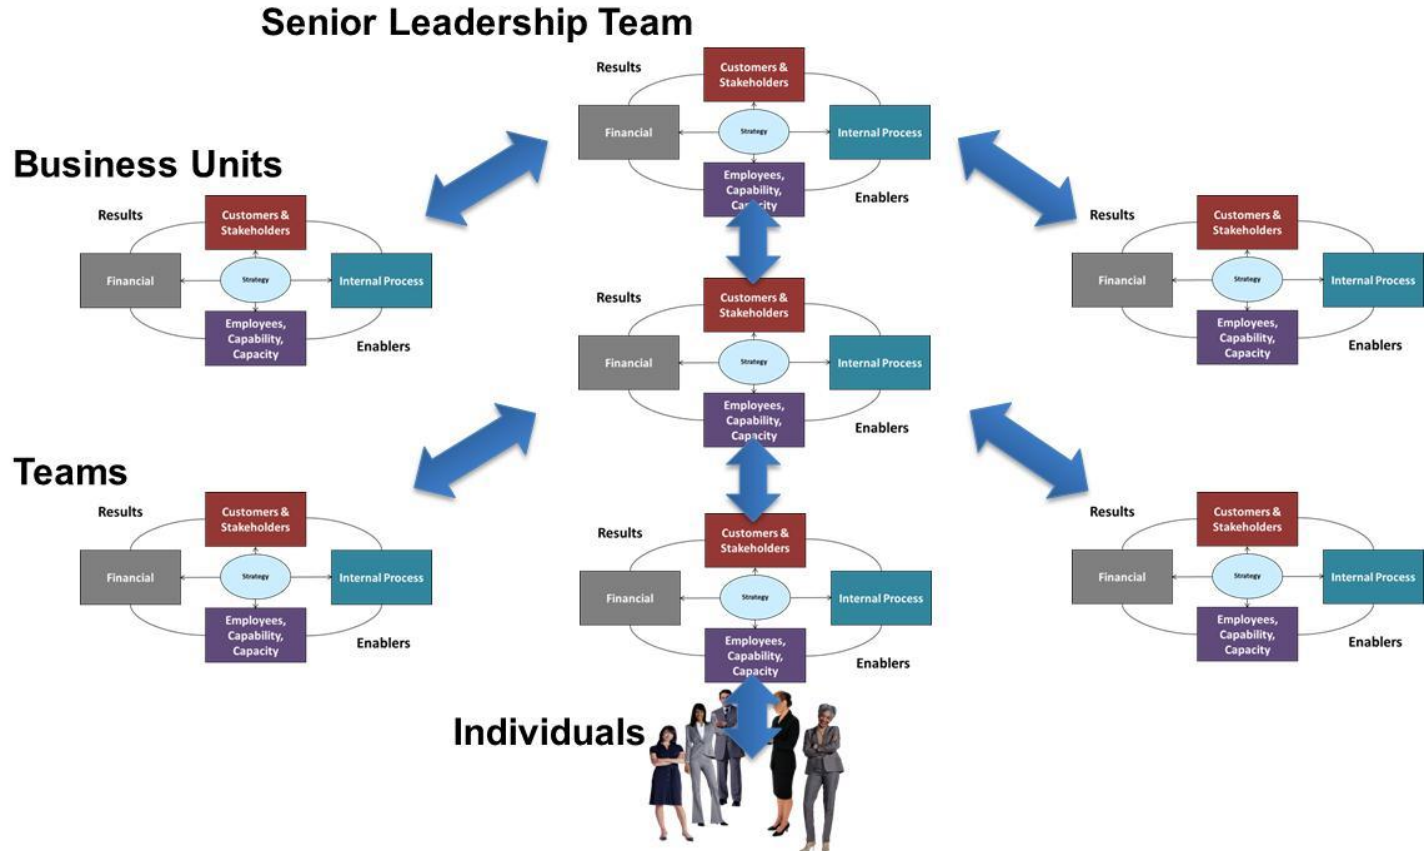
Senior Leadership Team

Results
Customers & Stakeholders
Financial
Strategy
Internal Process
Employees, Capability, Ca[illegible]ity
Enablers

Business Units

Results
Customers & Stakeholders
Financial
Strategy
Internal Process
Employees, Capability, Capacity
Enablers

Results
Customers & Stakeholders
Financial
Strategy
Internal Process
Employees, Capability, Capacity
Enablers

Results
Customers & Stakeholders
Financial
Strategy
Internal Process
Employees, Capability, Capacity
Enablers

Teams

Results
Customers & Stakeholders
Financial
Strategy
Internal Process
Employees, Capability, Capacity
Enablers

Results
Customers & Stakeholders
Financial
Strategy
Internal Process
Employees, Capability, Capacity
Enablers

Results
Customers & Stakeholders
Financial
Strategy
Internal Process
Employees, Capability, Capacity
Enablers

Individuals